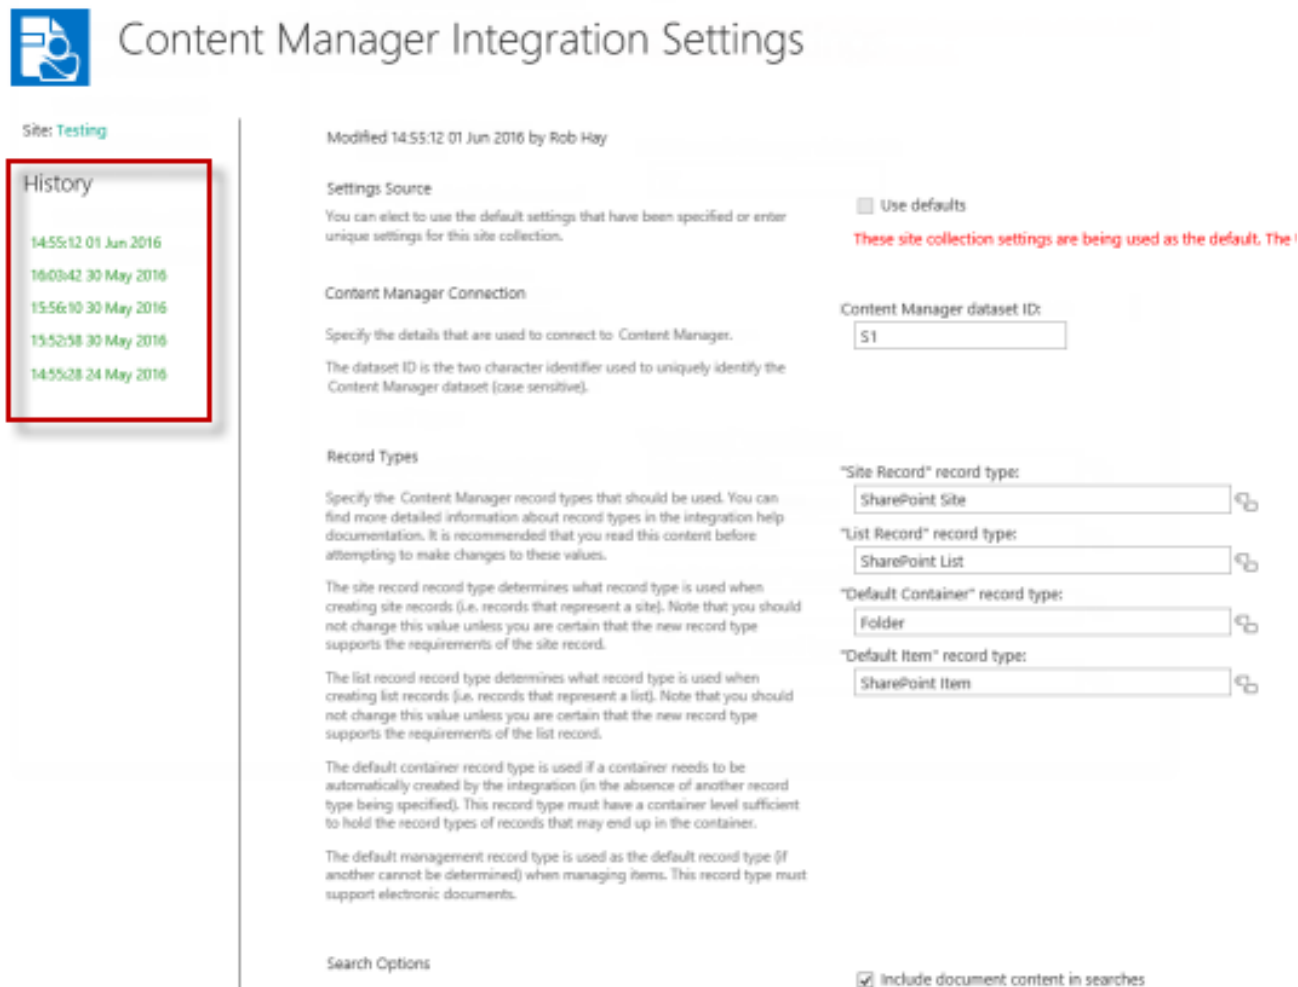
Content Manager Integration Settings

Site: Testing

History

14:55:12 01 Jun 2016

16:03:42 30 May 2016

15:56:10 30 May 2016

15:52:58 30 May 2016

14:55:28 24 May 2016

Modified 14:55:12 01 Jun 2016 by Rob Hay

Settings Source

You can elect to use the default settings that have been specified or enter unique settings for this site collection.

Use defaults

These site collection settings are being used as the default. The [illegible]

Content Manager Connection

Specify the details that are used to connect to Content Manager.

The dataset ID is the two character identifier used to uniquely identify the Content Manager dataset (case sensitive).

Content Manager dataset ID:

S1

Record Types

Specify the Content Manager record types that should be used. You can find more detailed information about record types in the integration help documentation. It is recommended that you read this content before attempting to make changes to these values.

The site record record type determines what record type is used when creating site records (i.e. records that represent a site). Note that you should not change this value unless you are certain that the new record type supports the requirements of the site record.

The list record record type determines what record type is used when creating list records (i.e. records that represent a list). Note that you should not change this value unless you are certain that the new record type supports the requirements of the list record.

The default container record type is used if a container needs to be automatically created by the integration (in the absence of another record type being specified). This record type must have a container level sufficient to hold the record types of records that may end up in the container.

The default management record type is used as the default record type (if another cannot be determined) when managing items. This record type must support electronic documents.

"Site Record" record type:

SharePoint Site

"List Record" record type:

SharePoint List

"Default Container" record type:

Folder

"Default Item" record type:

SharePoint Item

Search Options

Include document content in searches